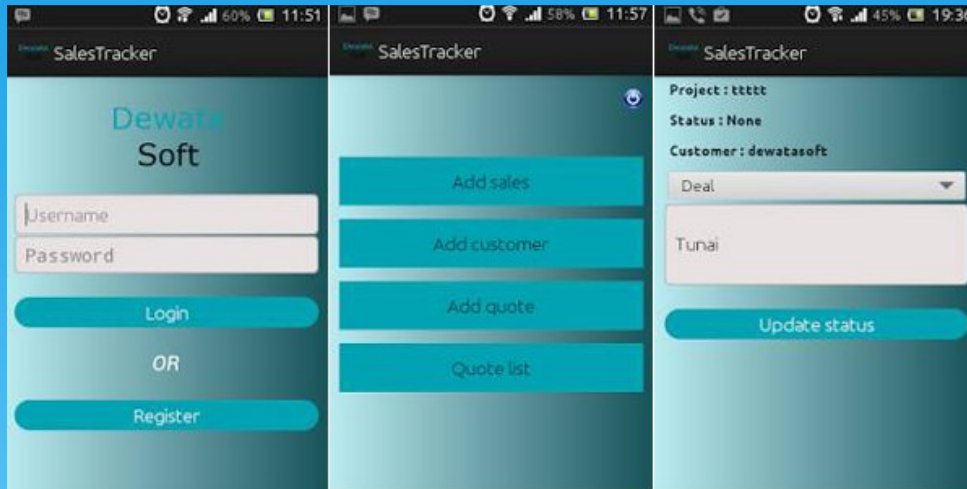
60% 11:51

SalesTracker

Dewata
Soft

Username
Password

Login

OR

Register

58% 11:57

SalesTracker

Add sales

Add customer

Add quote

Quote list

45% 19:30

SalesTracker

Project : ttttt

Status : None

Customer : dewatasoft

Deal

Tunai

Update status